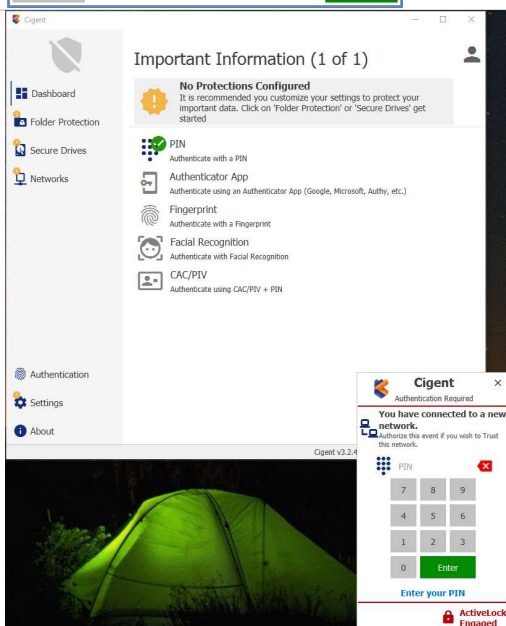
Cigent

Dashboard

Folder Protection

Secure Drives

Networks

Important Information (1 of 1)

No Protections Configured

It is recommended you customize your settings to protect your important data. Click on 'Folder Protection' or 'Secure Drives' get started

PIN

Authenticate with a PIN

Authenticator App

Authenticate using an Authenticator App (Google, Microsoft, Authy, etc.)

Fingerprint

Authenticate with a Fingerprint

Facial Recognition

Authenticate with Facial Recognition

CAC/PIV

Authenticate using CAC/PIV + PIN

Authentication

Settings

About

Cigent v3.2.4

Cigent

Authentication Required

You have connected to a new network.

Authorize this event if you wish to Trust this network.

PIN

| 7 | 8 | 9 |
|---|---|---|
| 4 | 5 | 6 |
| 1 | 2 | 3 |
| 0 | Enter | |

Enter your PIN

ActiveLock Engaged